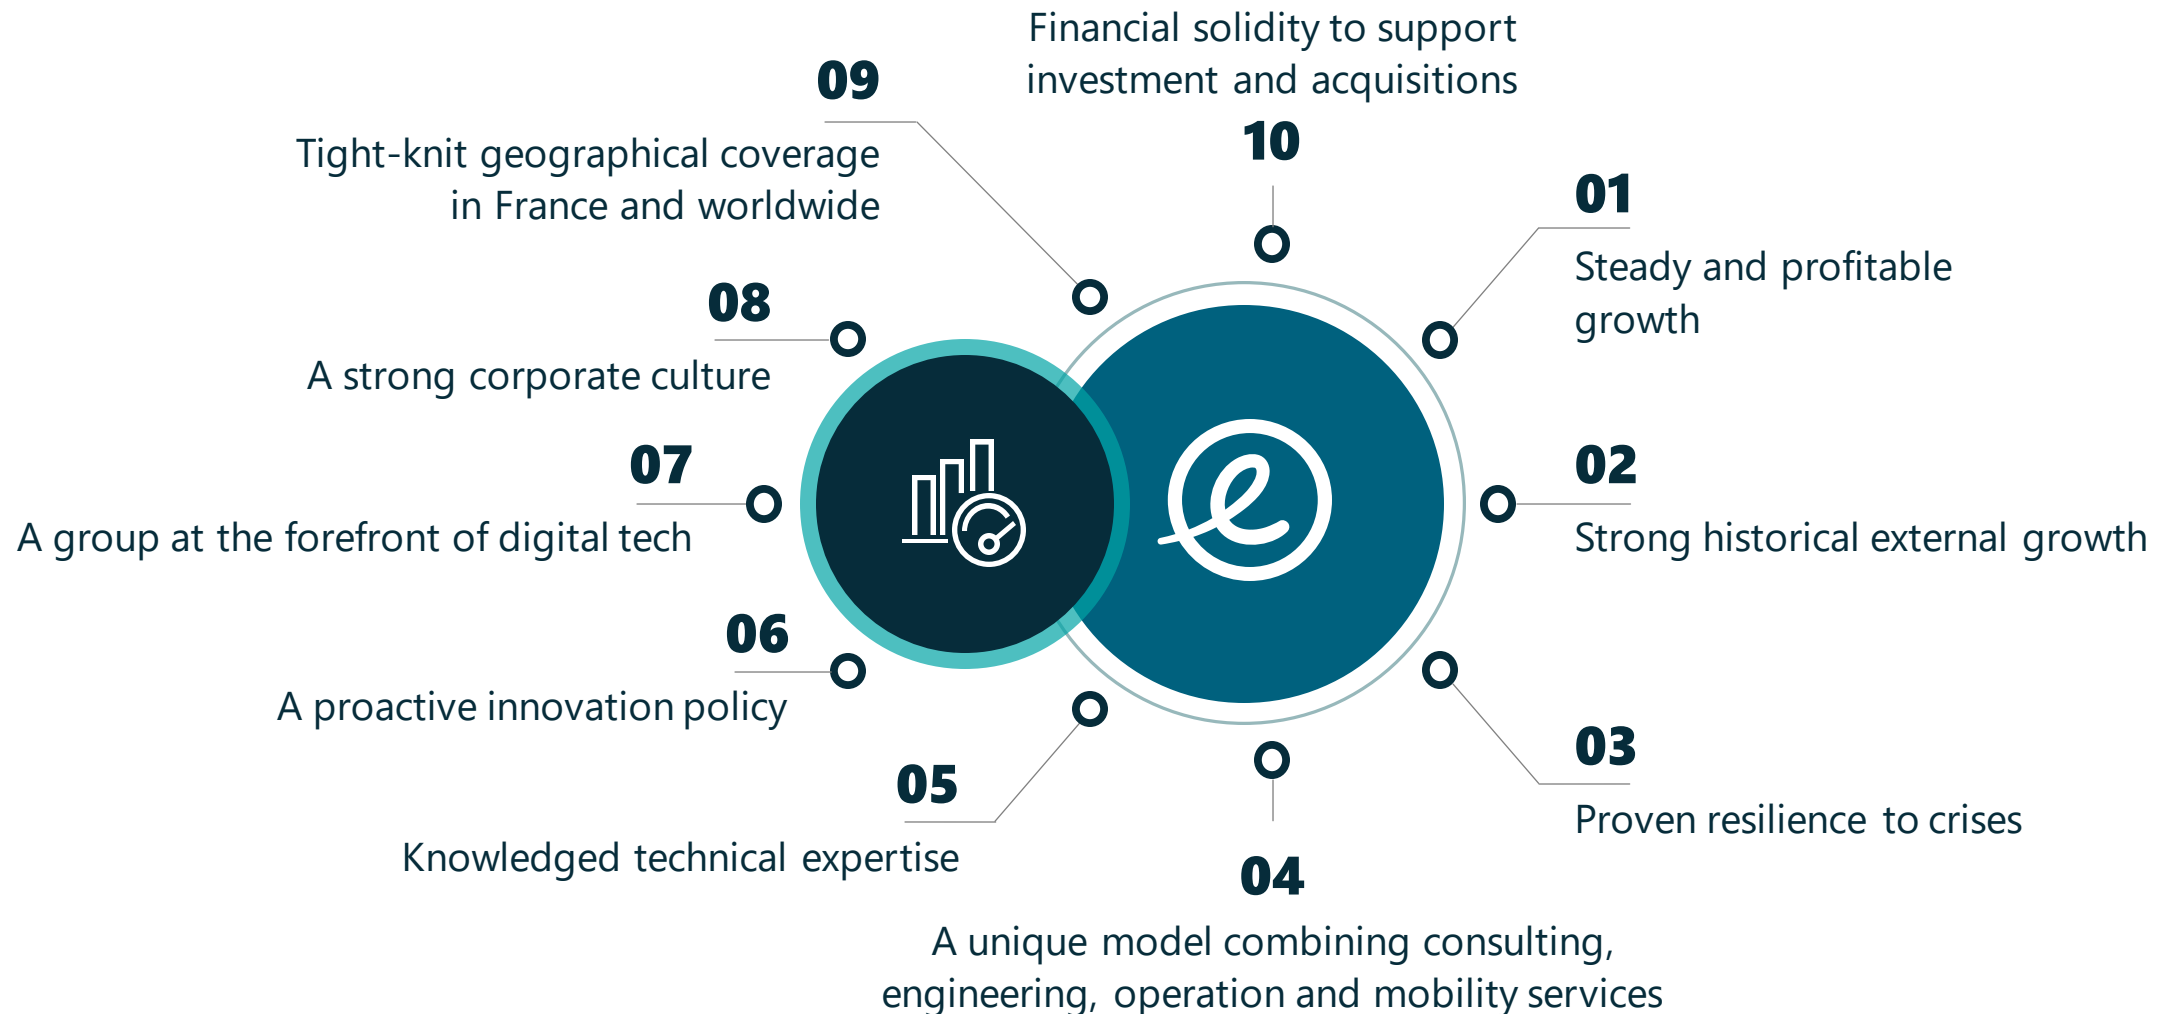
Financial solidity to support investment and acquisitions

10

09

Tight-knit geographical coverage in France and worldwide

01

Steady and profitable growth

08

A strong corporate culture

07

A group at the forefront of digital tech

02

Strong historical external growth

06

A proactive innovation policy

03

Proven resilience to crises

05

Knowledged technical expertise

04

A unique model combining consulting, engineering, operation and mobility services